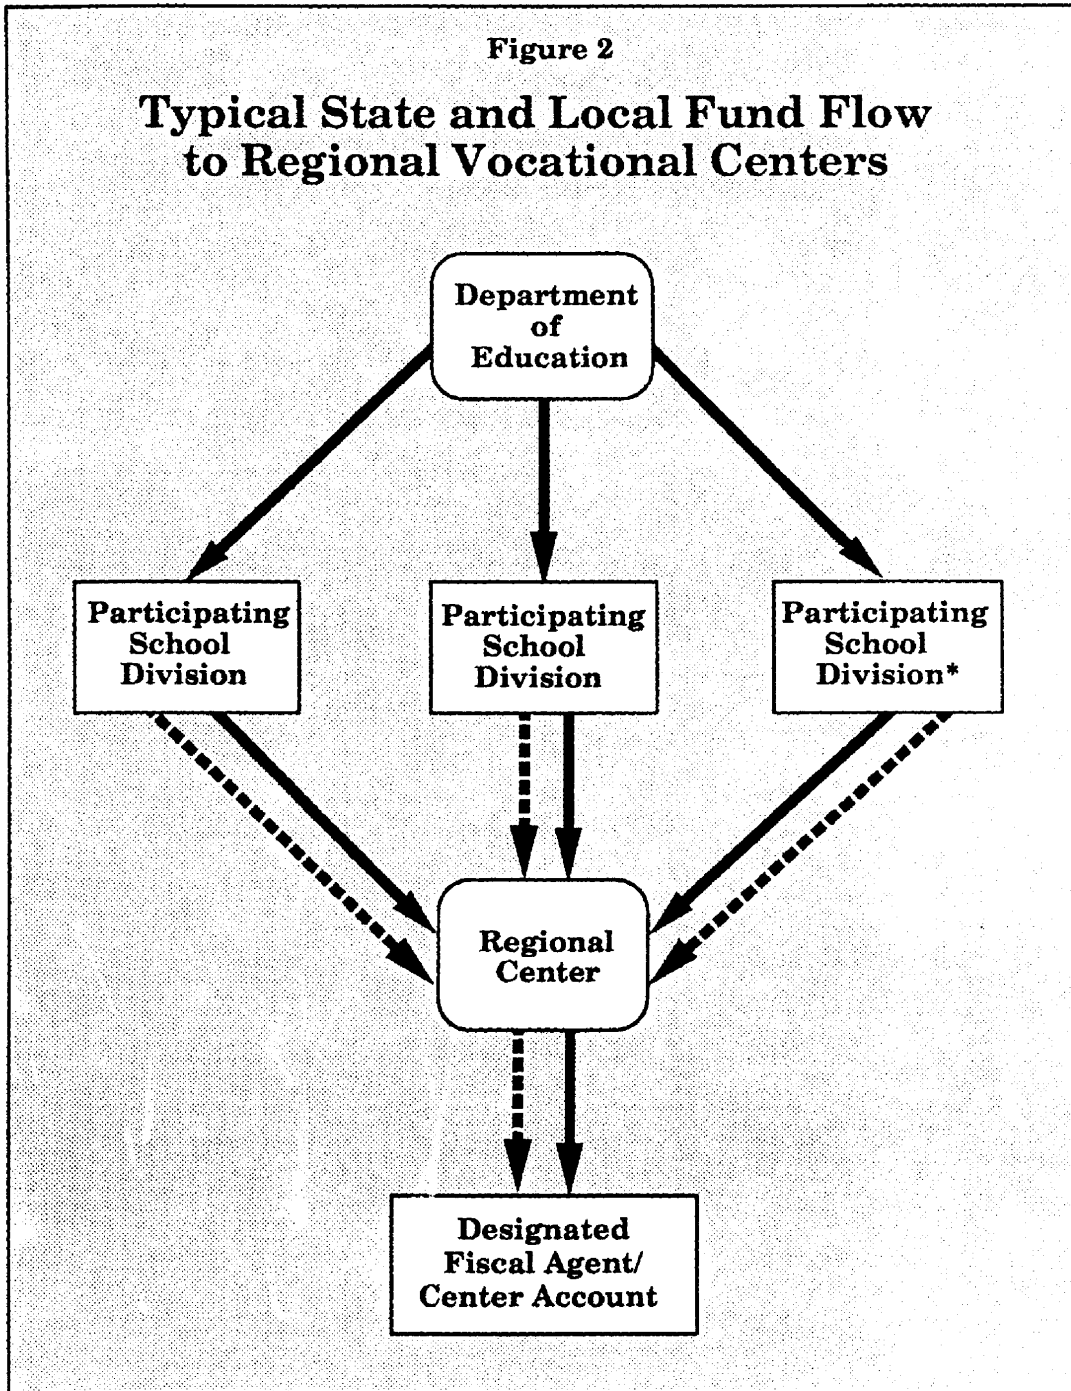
Figure 2

Typical State and Local Fund Flow to Regional Vocational Centers

Department of Education

Participating School Division

Participating School Division

Participating School Division*

Regional Center

Designated Fiscal Agent/ Center Account